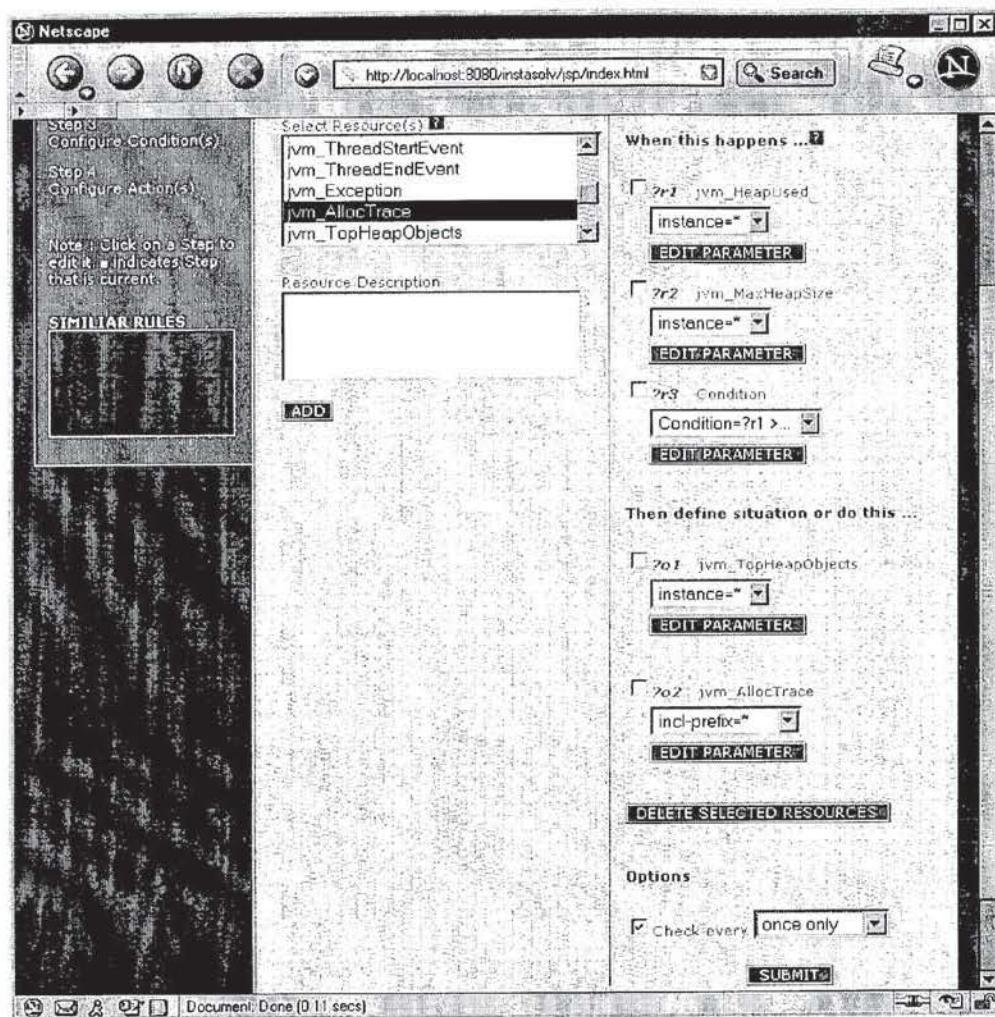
Netscape

http://localhost:8080/instasolv/jsp/index.html

Search

Step 3
Configure Condition(s)

Step 4
Configure Action(s)

Note : Click on a Step to edit it. ■ indicates Step that is current.

SIMILIAR RULES

Select Resource(s)

jvm_ThreadStartEvent
jvm_ThreadEndEvent
jvm_Exception
jvm_AllocTrace
jvm_TopHeapObjects

Resource Description

ADD

When this happens ...

?r1 jvm_HeapUsed
instance="
EDIT PARAMETER

?r2 jvm_MaxHeapSize
instance="
EDIT PARAMETER

?r3 Condition
Condition=?r1 >...
EDIT PARAMETER

Then define situation or do this ...

?o1 jvm_TopHeapObjects
instance="
EDIT PARAMETER

?o2 jvm_AllocTrace
incl-prefix="
EDIT PARAMETER

DELETE SELECTED RESOURCES

Options

Check every once only

SUBMIT

Document: Done (0.11 secs)